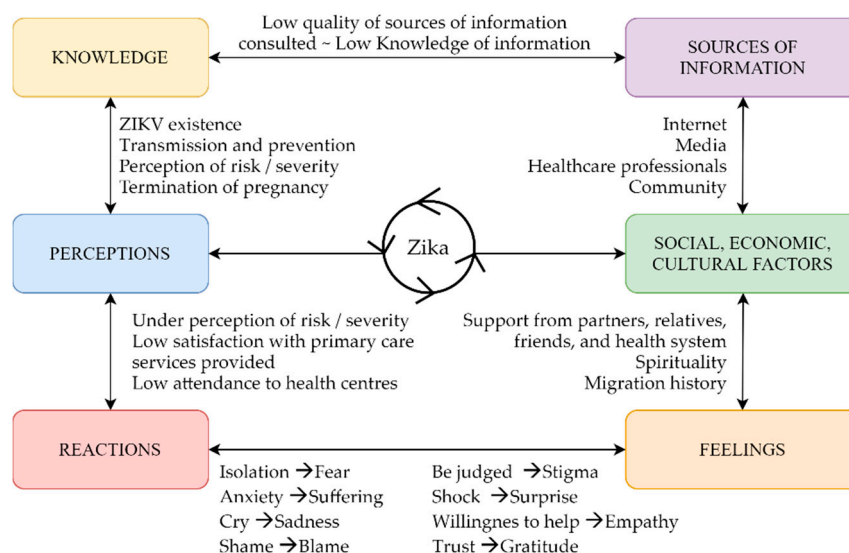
KNOWLEDGE

Low quality of sources of information consulted ~ Low Knowledge of information

SOURCES OF INFORMATION

ZIKV existence
Transmission and prevention
Perception of risk / severity
Termination of pregnancy

Internet
Media
Healthcare professionals
Community

PERCEPTIONS

Zika

SOCIAL, ECONOMIC, CULTURAL FACTORS

Under perception of risk / severity
Low satisfaction with primary care services provided
Low attendance to health centres

Support from partners, relatives, friends, and health system
Spirituality
Migration history

REACTIONS

FEELINGS

Isolation →Fear
Anxiety →Suffering
Cry →Sadness
Shame →Blame

Be judged →Stigma
Shock →Surprise
Willingnes to help →Empathy
Trust →Gratitude